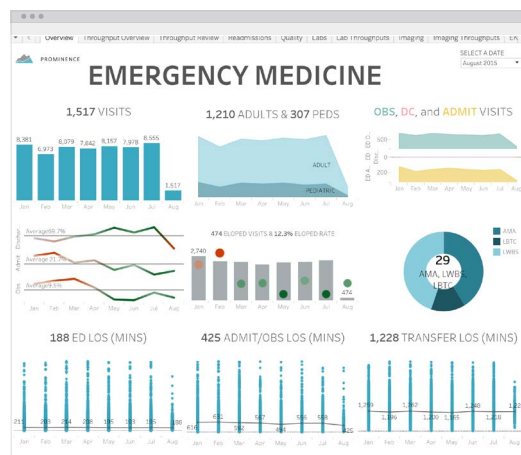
Overview | Throughput Overview | Throughput Review | Readmissions | Quality | Labs | Lab Throughputs | Imaging | Imaging Throughputs | ER

PROMINENCE

EMERGENCY MEDICINE

SELECT A DATE
August 2015

1,517 VISITS

8,381
6,973
8,079
7,842
8,167
7,978
8,555
1,517

Jan Feb Mar Apr May Jun Jul Aug

1,210 ADULTS & 307 PEDS

ADULT
PEDIATRIC

Jan Feb Mar Apr May Jun Jul Aug

OBS, DC, and ADMIT VISITS

Jan Feb Mar Apr May Jun Jul Aug

Discharge Average 66.7%
Admit Average 21.7%
Obs Average 6.5%

474 ELOPED VISITS & 12.3% ELOPED RATE

2,740
474

Jan Feb Mar Apr May Jun Jul Aug

29
AMA, LWBS, LBTC

AMA
LBTC
LWBS

188 ED LOS (MINS)

425 ADMIT/OBS LOS (MINS)

1,228 TRANSFER LOS (MINS)

Jan Feb Mar Apr May Jun Jul Aug